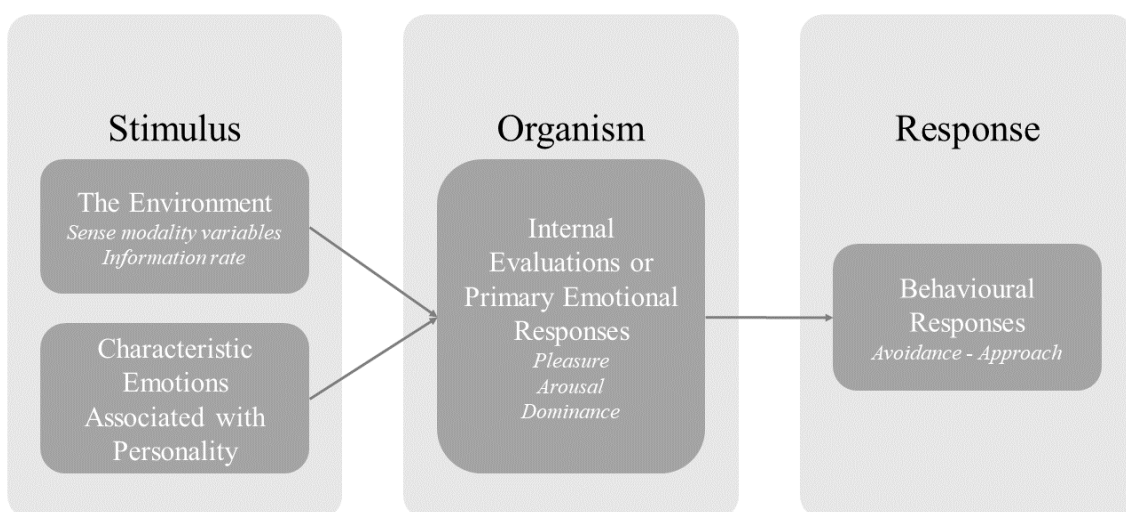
Stimulus

The Environment
*Sense modality variables*
*Information rate*

Characteristic Emotions Associated with Personality

Organism

Internal Evaluations or Primary Emotional Responses
*Pleasure*
*Arousal*
*Dominance*

Response

Behavioural Responses
*Avoidance - Approach*